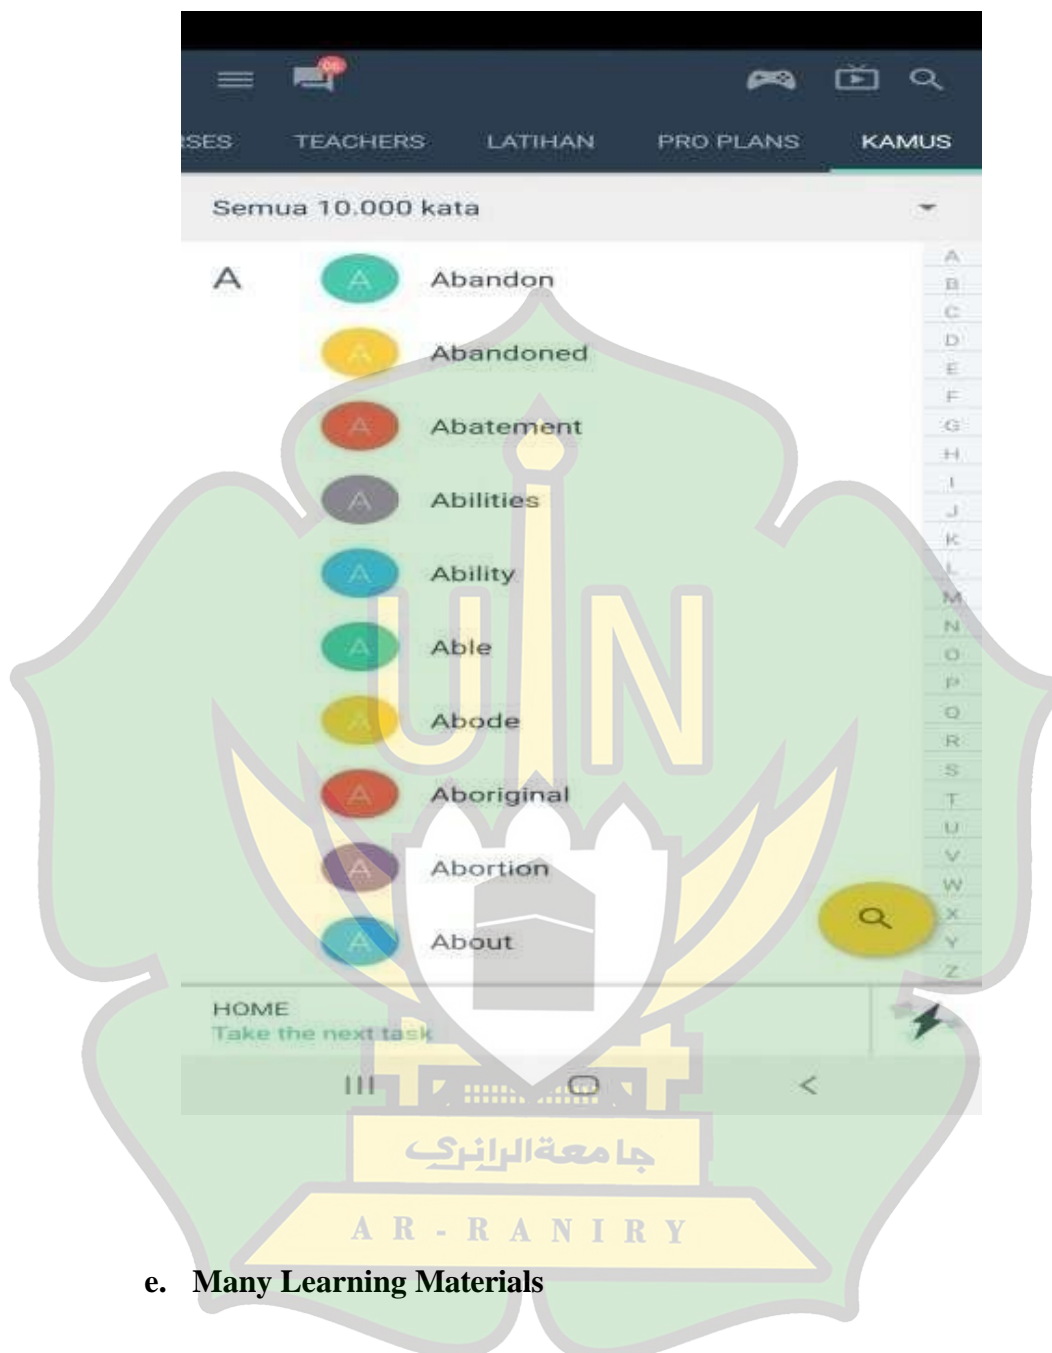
SES TEACHERS LATIHAN PRO PLANS KAMUS

Semua 10.000 kata

A

A Abandon
A Abandoned
A Abatement
A Abilities
A Ability
A Able
A Abode
A Aboriginal
A Abortion
A About

A B C D E F G H I J K L M N O P Q R S T U V W X Y Z

HOME
Take the next task

جامعة الرانري
AR-RANIRY

e. Many Learning Materials